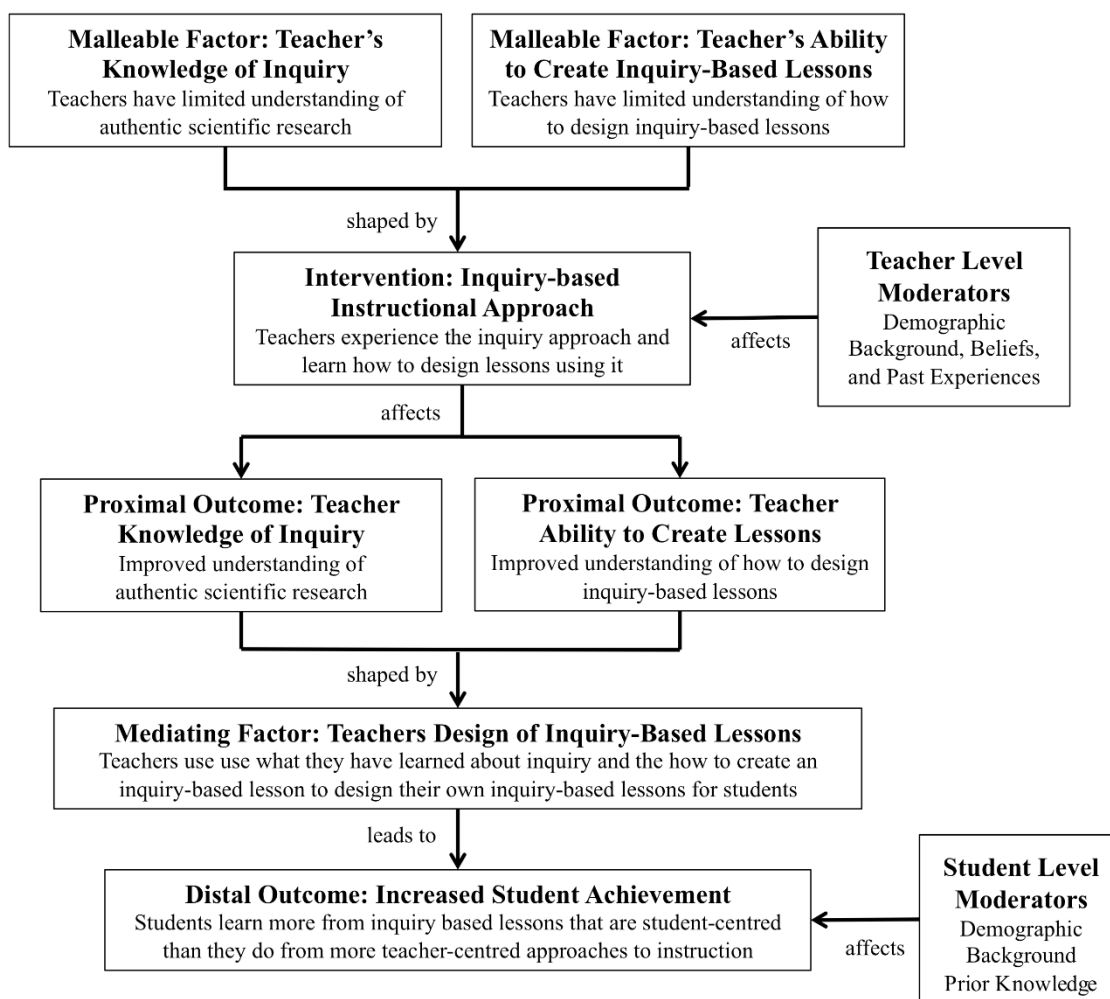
Malleable Factor: Teacher's Knowledge of Inquiry
Teachers have limited understanding of authentic scientific research

Malleable Factor: Teacher's Ability to Create Inquiry-Based Lessons
Teachers have limited understanding of how to design inquiry-based lessons

shaped by

Intervention: Inquiry-based Instructional Approach
Teachers experience the inquiry approach and learn how to design lessons using it

affects

Teacher Level Moderators
Demographic Background, Beliefs, and Past Experiences

affects

Proximal Outcome: Teacher Knowledge of Inquiry
Improved understanding of authentic scientific research

Proximal Outcome: Teacher Ability to Create Lessons
Improved understanding of how to design inquiry-based lessons

shaped by

Mediating Factor: Teachers Design of Inquiry-Based Lessons
Teachers use use what they have learned about inquiry and the how to create an inquiry-based lesson to design their own inquiry-based lessons for students

leads to

Distal Outcome: Increased Student Achievement
Students learn more from inquiry based lessons that are student-centred than they do from more teacher-centred approaches to instruction

affects

Student Level Moderators
Demographic Background
Prior Knowledge